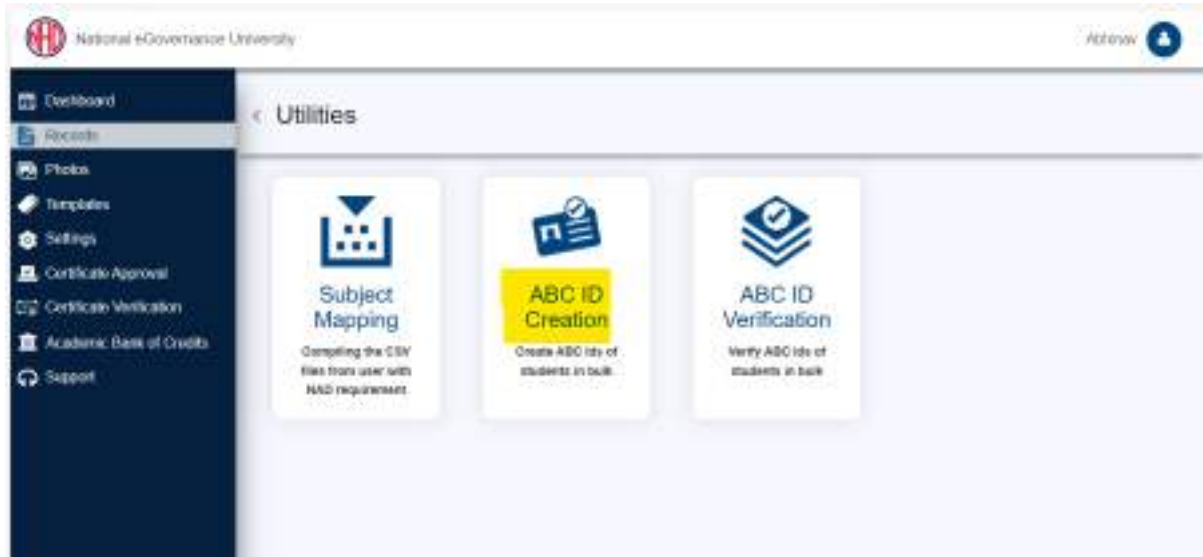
National eGovernance University

Abhinav

Dashboard
Records
Photos
Templates
Settings
Certificate Approval
Certificate Verification
Academic Bank of Credits
Support

< Utilities

Subject Mapping
Compiling the CSV files from user with NAD requirement

ABC ID Creation
Create ABC Ids of students in bulk

ABC ID Verification
Verify ABC Ids of students in bulk